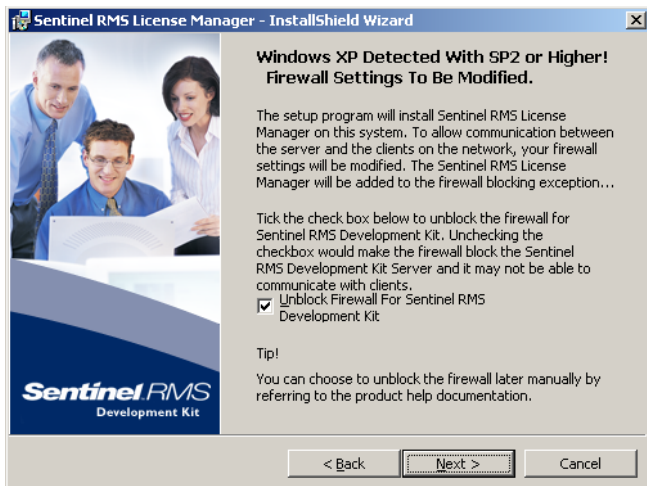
Sentinel RMS License Manager - InstallShield Wizard

Windows XP Detected With SP2 or Higher! Firewall Settings To Be Modified.

The setup program will install Sentinel RMS License Manager on this system. To allow communication between the server and the clients on the network, your firewall settings will be modified. The Sentinel RMS License Manager will be added to the firewall blocking exception...

Tick the check box below to unblock the firewall for Sentinel RMS Development Kit. Unchecking the checkbox would make the firewall block the Sentinel RMS Development Kit Server and it may not be able to communicate with clients.

Unblock Firewall For Sentinel RMS Development Kit

Tip!

You can choose to unblock the firewall later manually by referring to the product help documentation.

Sentinel RMS
Development Kit

< Back
Next >
Cancel